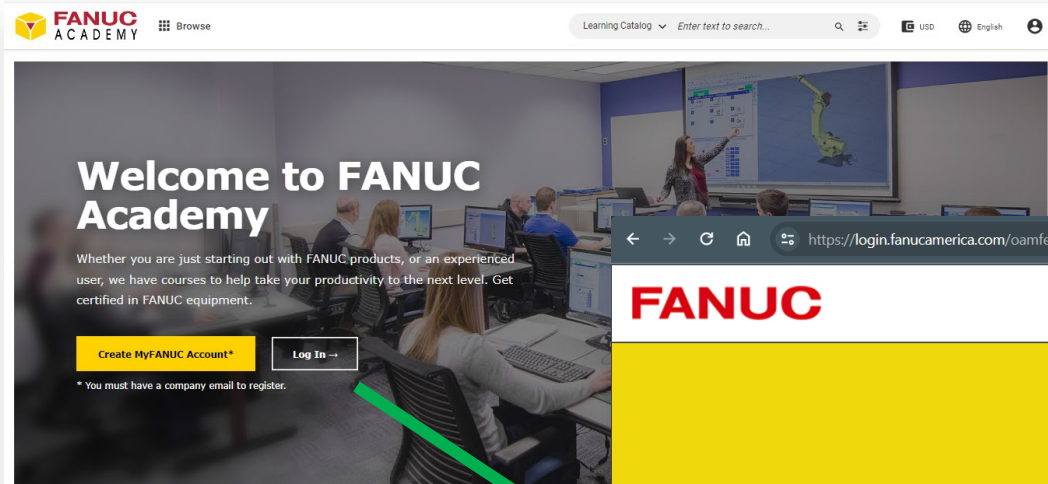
FANUC ACADEMY

Browse

Learning Catalog

Enter text to search...

USD

English

Welcome to FANUC Academy

Whether you are just starting out with FANUC products, or an experienced user, we have courses to help take your productivity to the next level. Get certified in FANUC equipment.

Create MyFANUC Account*

Log In →

* You must have a company email to register.

https://login.fanucamerica.com/oamf

FANUC